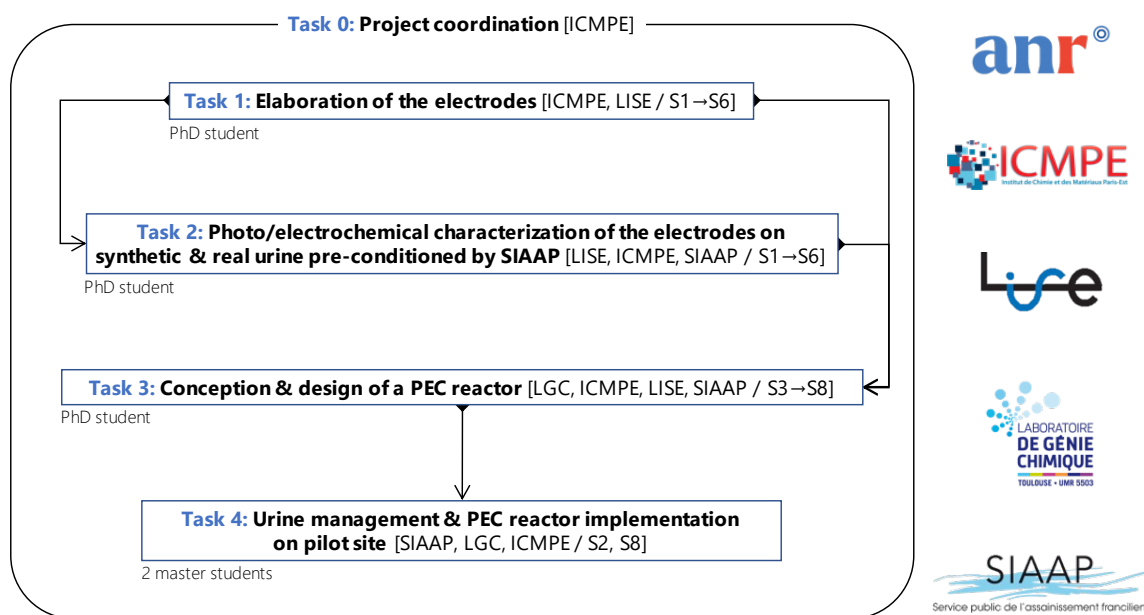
Task 0: Project coordination [ICMPE]

Task 1: Elaboration of the electrodes [ICMPE, LISE / S1→S6]
PhD student

Task 2: Photo/electrochemical characterization of the electrodes on synthetic & real urine pre-conditioned by SIAAP [LISE, ICMPE, SIAAP / S1→S6]
PhD student

Task 3: Conception & design of a PEC reactor [LGC, ICMPE, LISE, SIAAP / S3→S8]
PhD student

Task 4: Urine management & PEC reactor implementation on pilot site [SIAAP, LGC, ICMPE / S2, S8]
2 master students

anr®

ICMPE
Institut de Chimie et des Matériaux Paris-Est

Lise

LABORATOIRE
DE GÉNIE
CHIMIQUE
TOULOUSE • UMR 5503

SIAAP
Service public de l'assainissement francilien